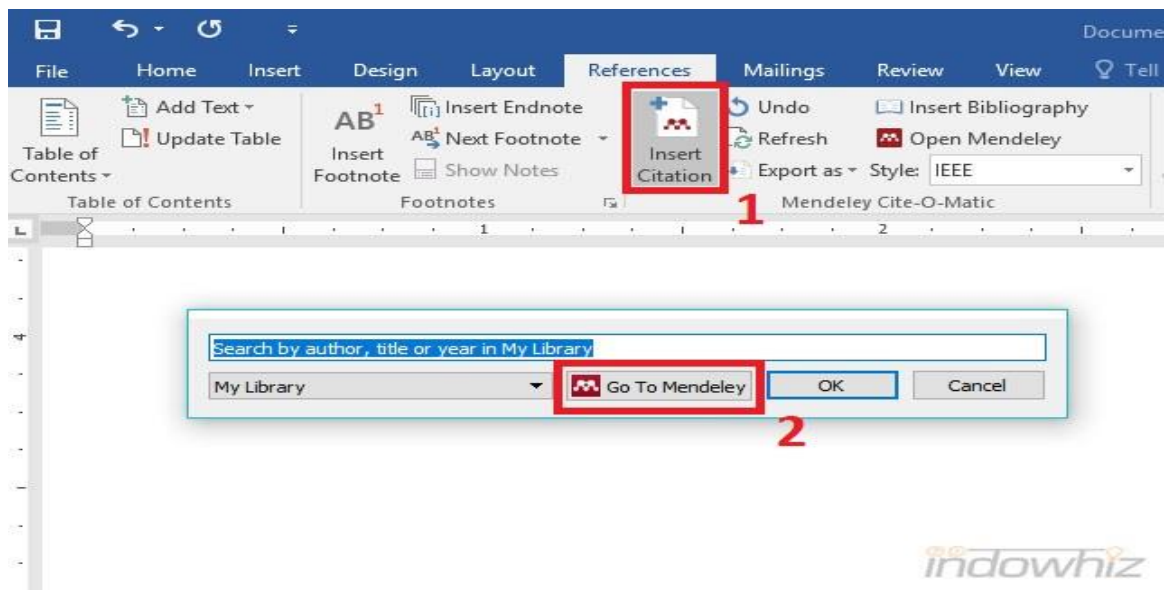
Docume

File Home Insert Design Layout References Mailings Review View Tell

Add Text
Update Table
Table of Contents
Table of Contents

AB$^1$ Insert Footnote
Insert Endnote
Next Footnote
Show Notes
Footnotes

Insert Citation

Undo
Refresh
Export as
Insert Bibliography
Open Mendeley
Style: IEEE
Mendeley Cite-O-Matic

1

1 2

Search by author, title or year in My Library

My Library
Go To Mendeley
OK
Cancel

2

indowhiz